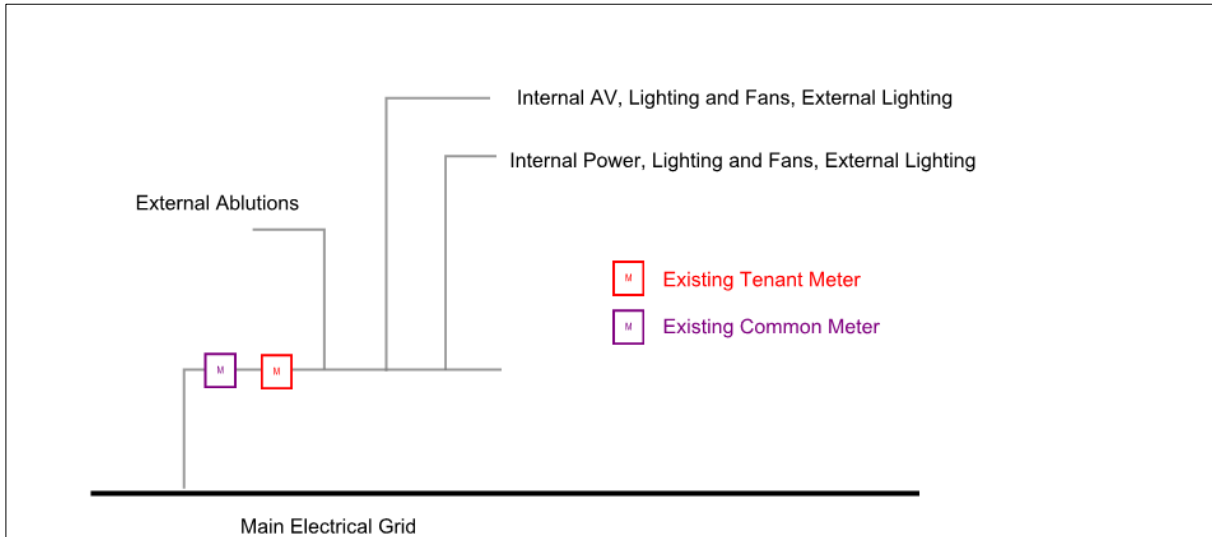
Internal AV, Lighting and Fans, External Lighting

Internal Power, Lighting and Fans, External Lighting

External Ablutions

M Existing Tenant Meter

M Existing Common Meter

M

M

Main Electrical Grid